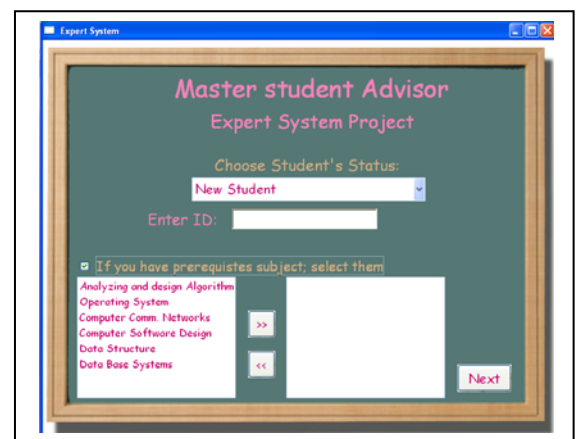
Expert System

Master student Advisor

Expert System Project

Choose Student's Status:

New Student

Enter ID:

If you have prerequistes subject; select them

Analyzing and design Algorithm
Operating System
Computer Comm. Networks
Computer Software Design
Data Structure
Data Base Systems

>>

<<

Next